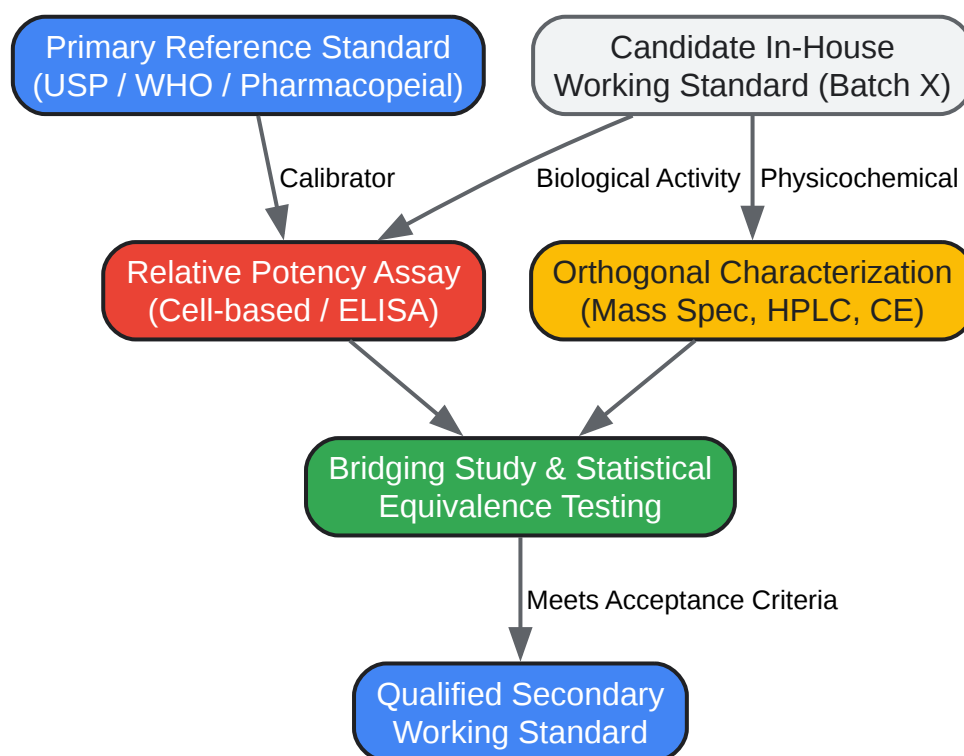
Primary Reference Standard
(USP / WHO / Pharmacopeial)

Candidate In-House
Working Standard (Batch X)

Calibrator

Biological Activity

Physicochemical

Relative Potency Assay
(Cell-based / ELISA)

Orthogonal Characterization
(Mass Spec, HPLC, CE)

Bridging Study & Statistical
Equivalence Testing

Meets Acceptance Criteria

Qualified Secondary
Working Standard